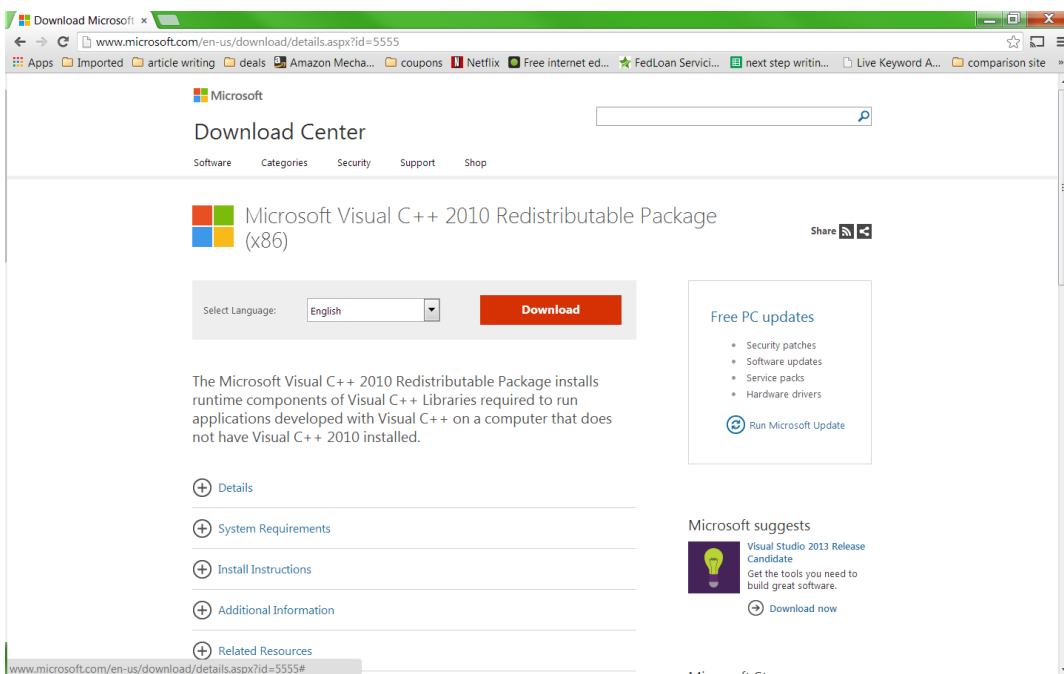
Download Microsoft ×

www.microsoft.com/en-us/download/details.aspx?id=5555

Apps Imported article writing deals Amazon Mecha... coupons Netflix Free internet ed... FedLoan Servici... next step writin... Live Keyword A... comparison site »

Microsoft

Download Center

Software Categories Security Support Shop

Microsoft Visual C++ 2010 Redistributable Package (x86)

Share

Select Language: English

Download

The Microsoft Visual C++ 2010 Redistributable Package installs runtime components of Visual C++ Libraries required to run applications developed with Visual C++ on a computer that does not have Visual C++ 2010 installed.

Details

System Requirements

Install Instructions

Additional Information

Related Resources

Free PC updates

Security patches
Software updates
Service packs
Hardware drivers

Run Microsoft Update

Microsoft suggests

Visual Studio 2013 Release Candidate

Get the tools you need to build great software.

Download now

www.microsoft.com/en-us/download/details.aspx?id=5555#